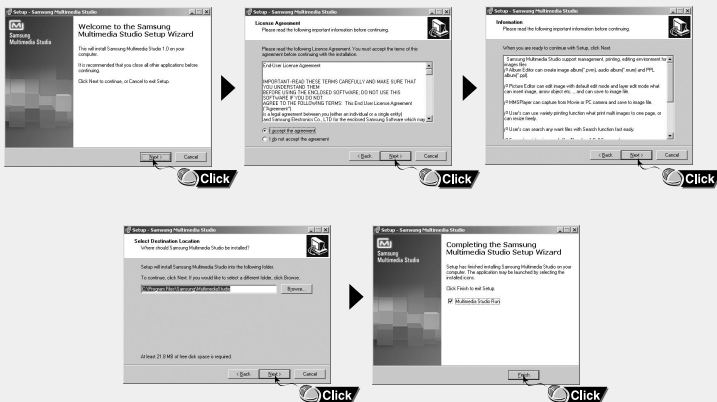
Setup - Samsung Multimedia Studio

Samsung Multimedia Studio

Welcome to the Samsung Multimedia Studio Setup Wizard

This will install Samsung Multimedia Studio 1.0 on your computer.

It is recommended that you close all other applications before continuing.

Click Next to continue, or Cancel to exit Setup.

Next >
Cancel

Click

Setup - Samsung Multimedia Studio

License Agreement
Please read the following important information before continuing.

Please read the following License Agreement. You must accept the terms of this agreement before continuing with the installation.

End User License Agreement

IMPORTANT-READ THESE TERMS CAREFULLY AND MAKE SURE THAT YOU UNDERSTAND THEM
BEFORE USING THE ENCLOSED SOFTWARE. DO NOT USE THIS SOFTWARE IF YOU DO NOT
AGREE TO THE FOLLOWING TERMS. This End User License Agreement ("Agreement")
is a legal agreement between you (either an individual or a single entity)
and Samsung Electronics Co., LTD for the enclosed Samsung Software which may

I accept the agreement
I do not accept the agreement

< Back
Next >
Cancel

Click

Setup - Samsung Multimedia Studio

Information
Please read the following important information before continuing.

When you are ready to continue with Setup, click Next.

Samsung Multimedia Studio support management, printing, editing environment for images files.
Album Editor can create image album(*.zvm), audio album(*.mum) and PPL album(*.ppl)

Picture Editor can edit image with default edit mode and layer edit mode what can insert image, arrow object etc..., and can save to image file.

HMSPlayer can capture from Movie in PC camera and save to image file.

User's can use variety printing function what print multi images to one page, or can resize freely.

User's can search any want files with Search function fast easily.

< Back
Next >
Cancel

Click

Setup - Samsung Multimedia Studio

Select Destination Location
Where should Samsung Multimedia Studio be installed?

Setup will install Samsung Multimedia Studio into the following folder.

To continue, click Next. If you would like to select a different folder, click Browse.

C:\Program Files\Samsung\Multimedia Studio
Browse...

At least 21.8 MB of free disk space is required.

< Back
Next >
Cancel

Click

Setup - Samsung Multimedia Studio

Samsung Multimedia Studio

Completing the Samsung Multimedia Studio Setup Wizard

Setup has finished installing Samsung Multimedia Studio on your computer. The application may be launched by selecting the installed icons.

Click Finish to exit Setup.

Multimedia Studio Run

Finish

Click